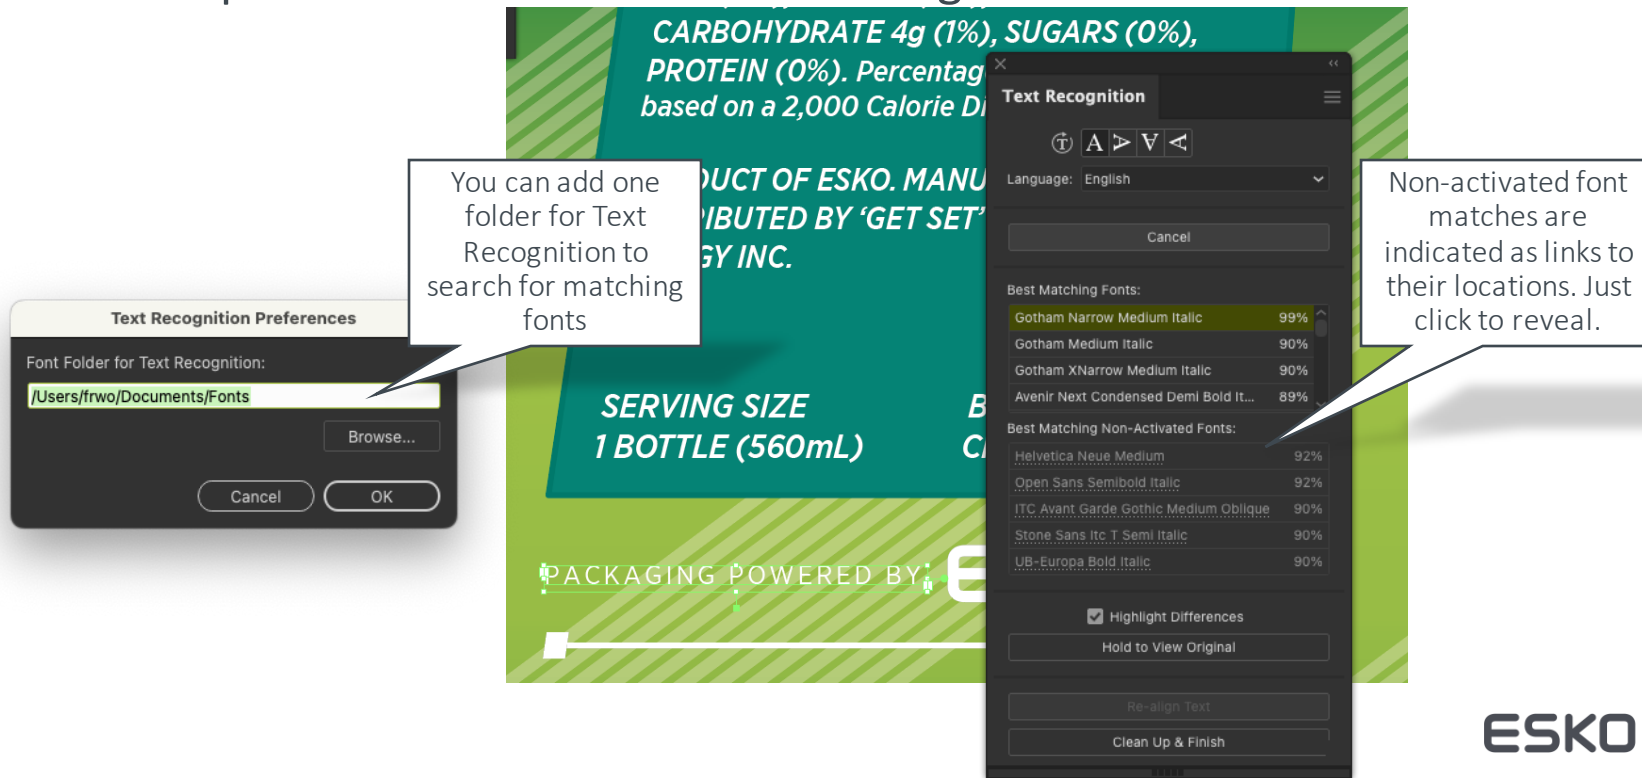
CARBOHYDRATE 4g (1%), SUGARS (0%), PROTEIN (0%). Percentag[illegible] based on a 2,000 Calorie Di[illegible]

You can add one folder for Text Recognition to search for matching fonts

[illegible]UCT OF ESKO. MANU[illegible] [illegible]IBUTED BY 'GET SET' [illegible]GY INC.

Text Recognition Preferences

Font Folder for Text Recognition:

/Users/frwo/Documents/Fonts

Browse...

Cancel

OK

SERVING SIZE 1 BOTTLE (560mL)

B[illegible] C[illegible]

PACKAGING POWERED BY:

Text Recognition

Language: English

Cancel

Best Matching Fonts:

| | |
|---|---|
| Gotham Narrow Medium Italic | 99% |
| Gotham Medium Italic | 90% |
| Gotham XNarrow Medium Italic | 90% |
| Avenir Next Condensed Demi Bold It... | 89% |

Best Matching Non-Activated Fonts:

| | |
|---|---|
| Helvetica Neue Medium | 92% |
| Open Sans Semibold Italic | 92% |
| ITC Avant Garde Gothic Medium Oblique | 90% |
| Stone Sans Itc T Semi Italic | 90% |
| UB-Europa Bold Italic | 90% |

Highlight Differences

Hold to View Original

Re-align Text

Clean Up & Finish

Non-activated font matches are indicated as links to their locations. Just click to reveal.

ESKO